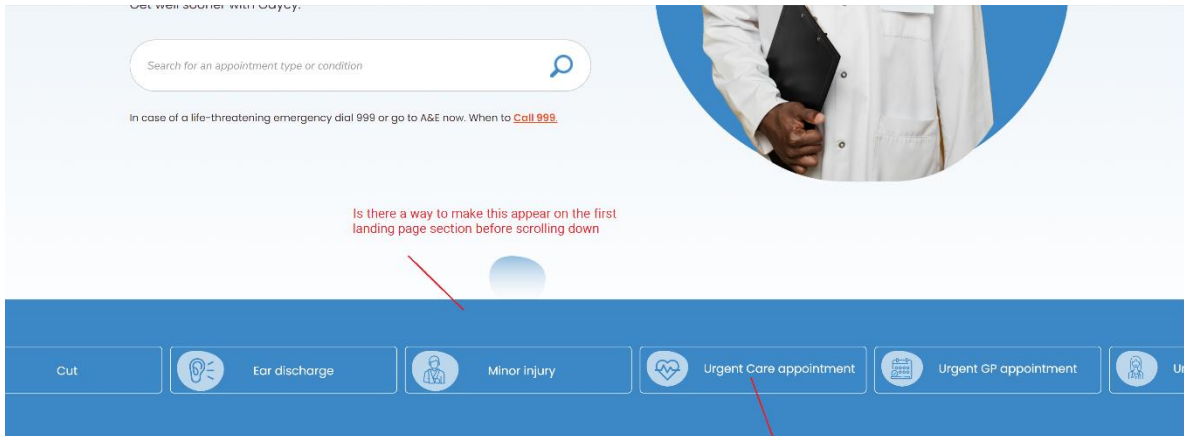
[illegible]

Search for an appointment type or condition

In case of a life-threatening emergency dial 999 or go to A&E now. When to Call 999.

Is there a way to make this appear on the first landing page section before scrolling down

Cut

Ear discharge

Minor injury

Urgent Care appointment

Urgent GP appointment

U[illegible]